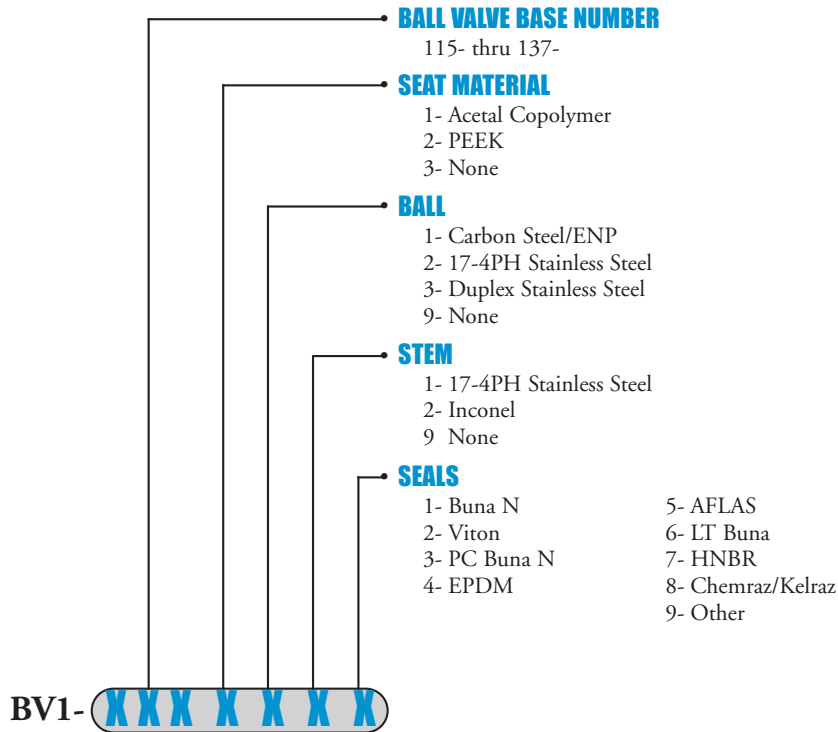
BALL VALVE BASE NUMBER
115- thru 137-

SEAT MATERIAL
1- Acetal Copolymer
2- PEEK
3- None

BALL
1- Carbon Steel/ENP
2- 17-4PH Stainless Steel
3- Duplex Stainless Steel
9- None

STEM
1- 17-4PH Stainless Steel
2- Inconel
9 None

SEALS
1- Buna N
2- Viton
3- PC Buna N
4- EPDM

5- AFLAS
6- LT Buna
7- HNBR
8- Chemraz/Kelraz
9- Other

BV1- X X X X X X X